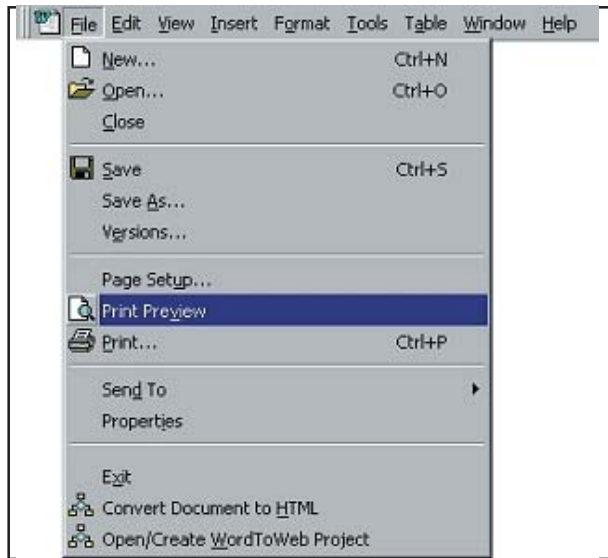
File Edit View Insert Format Tools Table Window Help

New... Ctrl+N
Open... Ctrl+O
Close

Save Ctrl+S
Save As...
Versions...

Page Setup...
Print Preview
Print... Ctrl+P

Send To
Properties

Exit
Convert Document to HTML
Open/Create WordToWeb Project